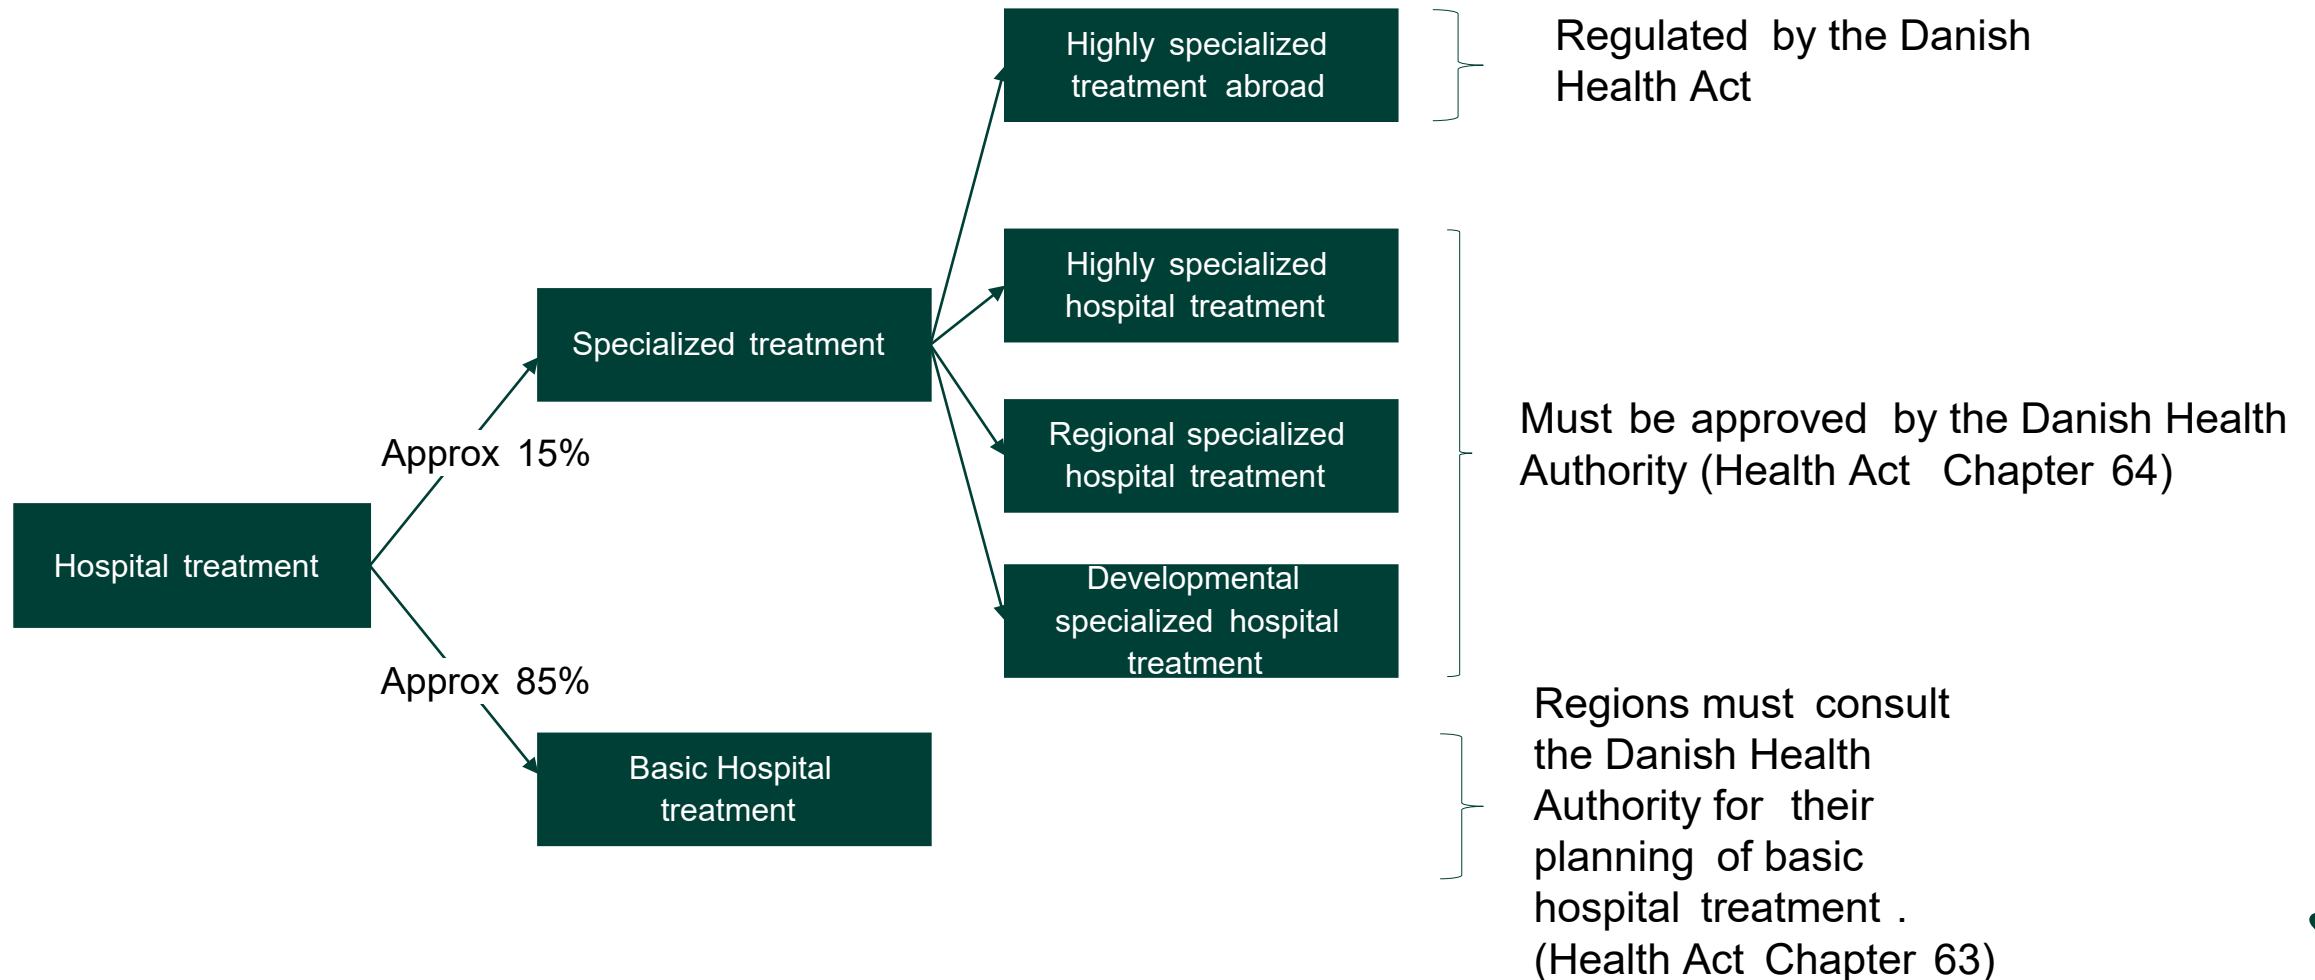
Hospital treatment

Approx 15%

Approx 85%

Specialized treatment

Basic Hospital treatment

Highly specialized treatment abroad

Highly specialized hospital treatment

Regional specialized hospital treatment

Developmental specialized hospital treatment

Regulated by the Danish Health Act

Must be approved by the Danish Health Authority (Health Act Chapter 64)

Regions must consult the Danish Health Authority for their planning of basic hospital treatment . (Health Act Chapter 63)